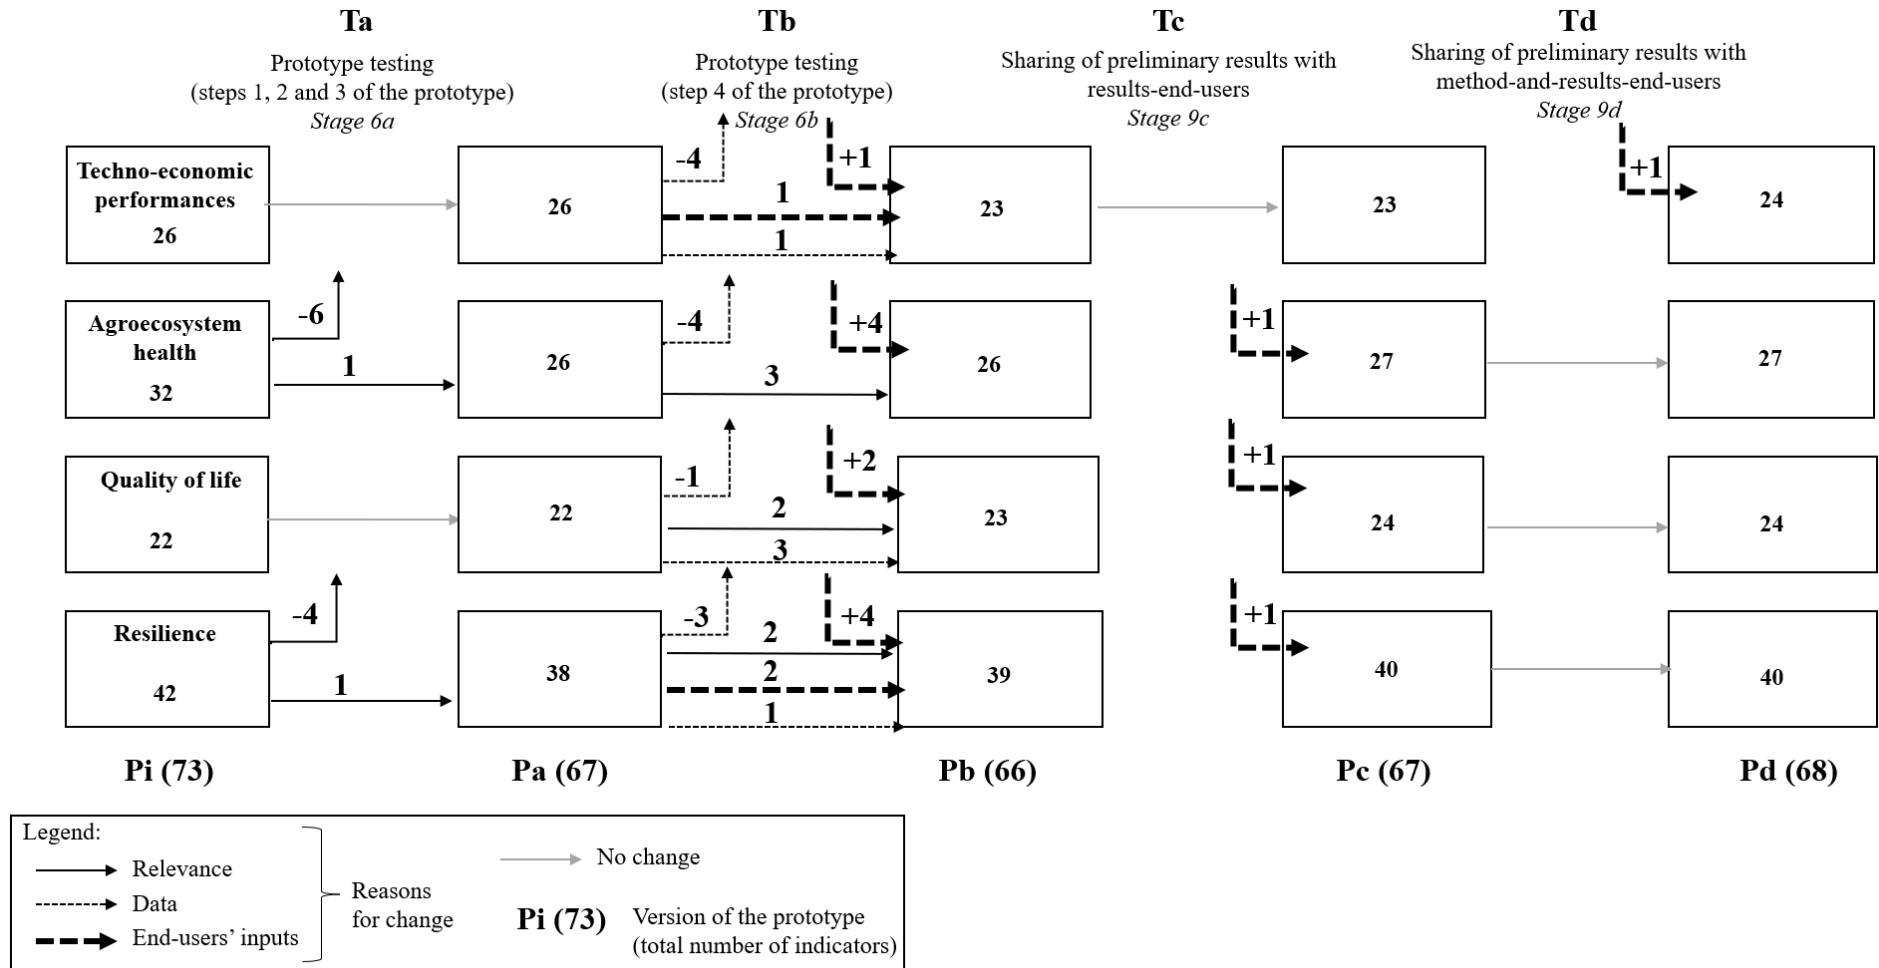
Ta
Prototype testing (steps 1, 2 and 3 of the prototype)
*Stage 6a*

Tb
Prototype testing (step 4 of the prototype)
*Stage 6b*

Tc
Sharing of preliminary results with results-end-users
*Stage 9c*

Td
Sharing of preliminary results with method-and-results-end-users
*Stage 9d*

**Techno-economic performances**
26

26

-4
+1
1
1

23

23

+1

24

**Agroecosystem health**
32

-6
1

26

-4
+4
3

26

+1

27

27

**Quality of life**
22

22

-1
+2
2
3

23

+1

24

24

**Resilience**
42

-4
1

38

-3
+4
2
2
1

39

+1

40

40

Pi (73)
Pa (67)
Pb (66)
Pc (67)
Pd (68)

Legend:
Relevance
Data
End-users' inputs
Reasons for change
No change
Pi (73) Version of the prototype (total number of indicators)